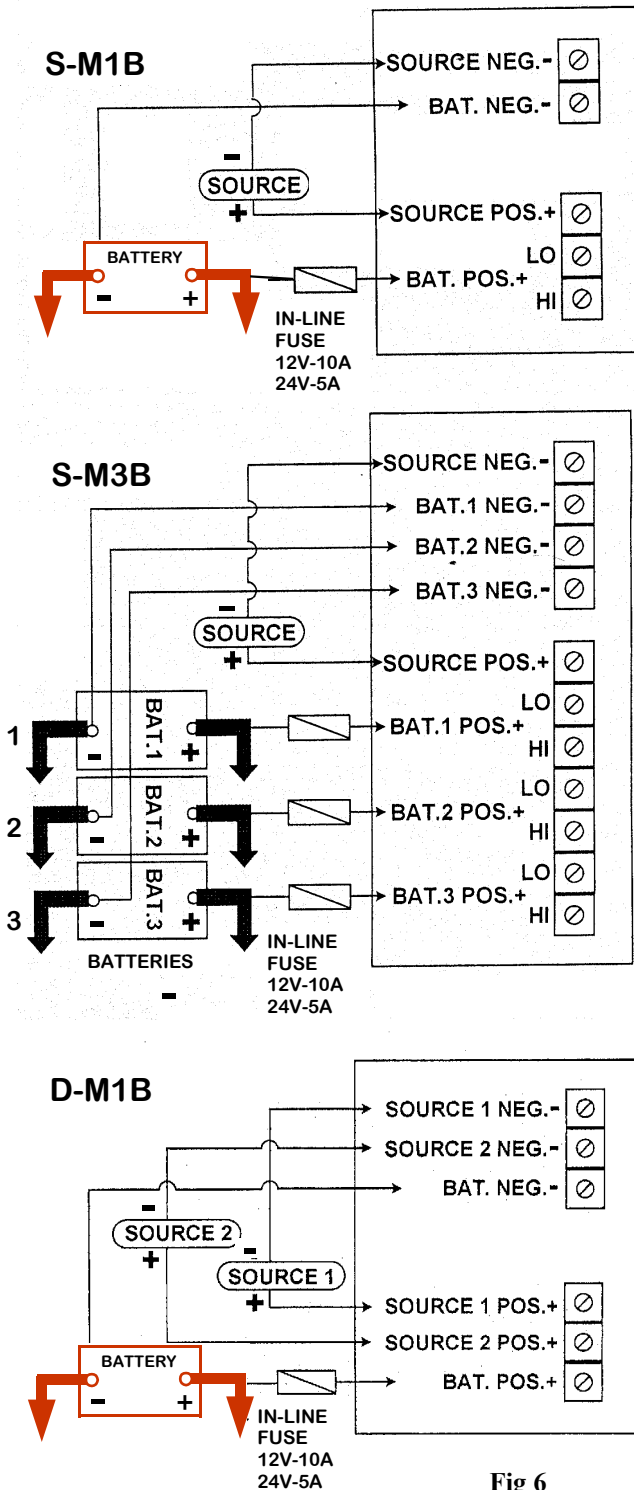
S-M1B

SOURCE NEG.-
BAT. NEG.-
-
SOURCE
+
SOURCE POS.+
BATTERY
LO
- +
BAT. POS.+
HI
IN-LINE FUSE 12V-10A 24V-5A

S-M3B

SOURCE NEG.-
BAT.1 NEG.-
BAT.2 NEG.-
BAT.3 NEG.-
-
SOURCE
+
SOURCE POS.+
LO
1
BAT.1
- +
BAT.1 POS.+
HI
LO
2
BAT.2
- +
BAT.2 POS.+
HI
LO
3
BAT.3
- +
BAT.3 POS.+
HI
BATTERIES
-
IN-LINE FUSE 12V-10A 24V-5A

D-M1B

SOURCE 1 NEG.-
SOURCE 2 NEG.-
BAT. NEG.-
-
SOURCE 2
+
-
SOURCE 1
+
SOURCE 1 POS.+
SOURCE 2 POS.+
BATTERY
- +
BAT. POS.+
IN-LINE FUSE 12V-10A 24V-5A

Fig 6